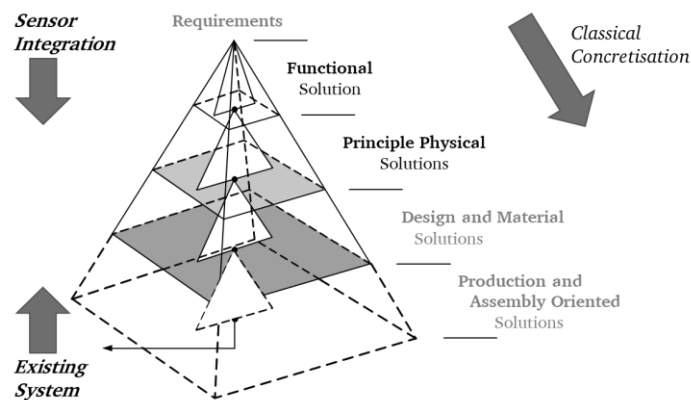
Sensor Integration

Requirements

Classical Concretisation

Functional Solution

Principle Physical Solutions

Design and Material Solutions

Production and Assembly Oriented Solutions

Existing System